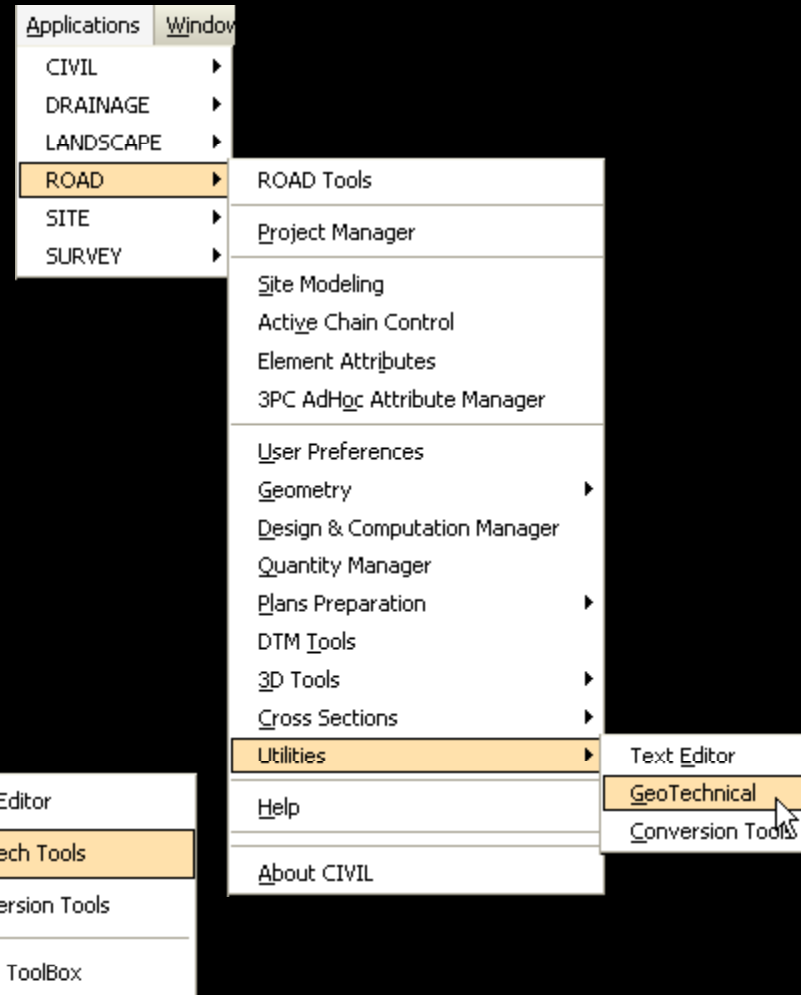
Applications Window

CIVIL
DRAINAGE
LANDSCAPE
ROAD
SITE
SURVEY

ROAD Tools

Project Manager

Site Modeling
Active Chain Control
Element Attributes
3PC AdHoc Attribute Manager

User Preferences
Geometry
Design & Computation Manager
Quantity Manager
Plans Preparation
DTM Tools
3D Tools
Cross Sections
Utilities

Help

About CIVIL

Text Editor
GeoTechnical
Conversion Tools

Editor
ech Tools
ersion Tools
ToolBox